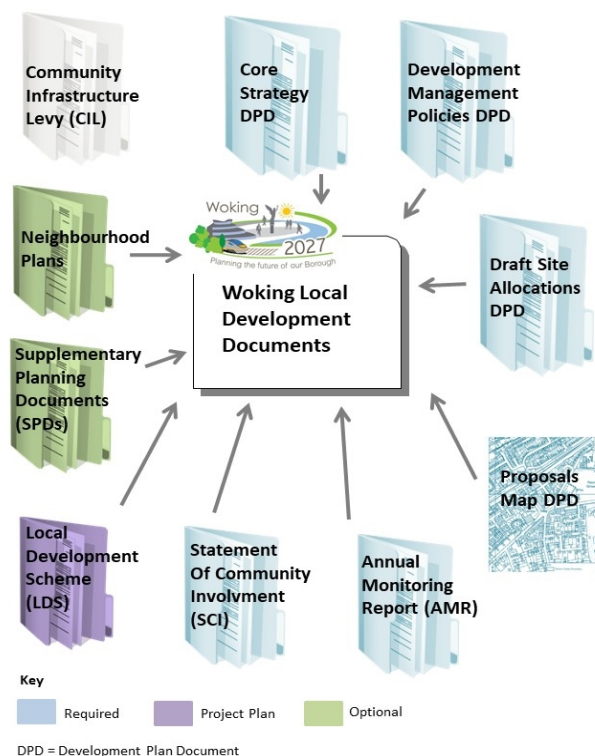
Community Infrastructure Levy (CIL)

Core Strategy DPD

Development Management Policies DPD

Neighbourhood Plans

Woking 2027

Planning the future of our Borough

Woking Local Development Documents

Draft Site Allocations DPD

Supplementary Planning Documents (SPDs)

Proposals Map DPD

Local Development Scheme (LDS)

Statement Of Community Involvment (SCI)

Annual Monitoring Report (AMR)

Key

Required

Project Plan

Optional

DPD = Development Plan Document